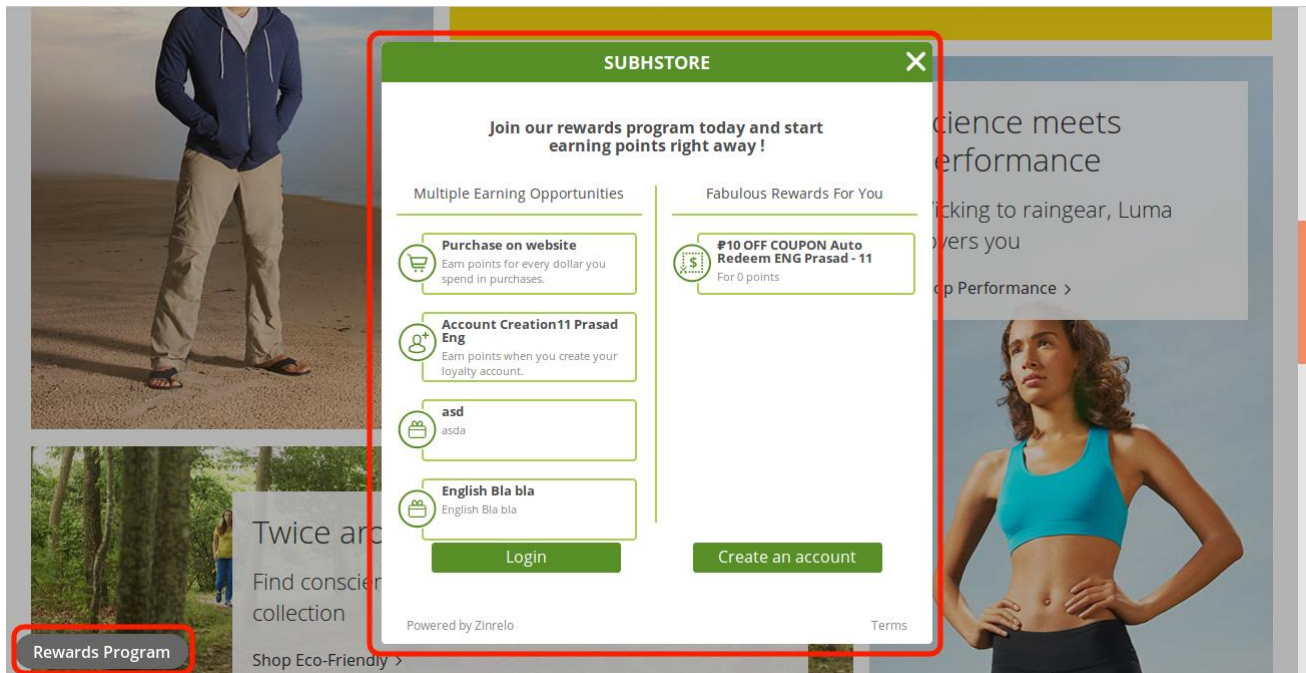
SUBHSTORE

Join our rewards program today and start earning points right away !

Multiple Earning Opportunities

Purchase on website
Earn points for every dollar you spend in purchases.

Account Creation11 Prasad Eng
Earn points when you create your loyalty account.

asd
asda

English Bla bla
English Bla bla

Fabulous Rewards For You

₱10 OFF COUPON Auto Redeem ENG Prasad - 11
For 0 points

Login

Create an account

Powered by Zinrelo

Terms

cience meets erformance

icking to raingear, Luma overs you

p Performance >

Twice ar

Find conscie collection

Shop Eco-Friendly >

Rewards Program